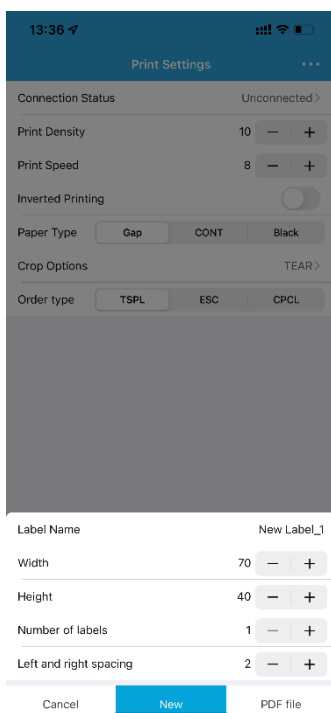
13:36

Print Settings

...

Connection Status Unconnected >

Print Density 10 − +

Print Speed 8 − +

Inverted Printing

Paper Type Gap CONT Black

Crop Options TEAR >

Order type TSPL ESC CPCL

Label Name New Label_1

Width 70 − +

Height 40 − +

Number of labels 1 − +

Left and right spacing 2 − +

Cancel New PDF file